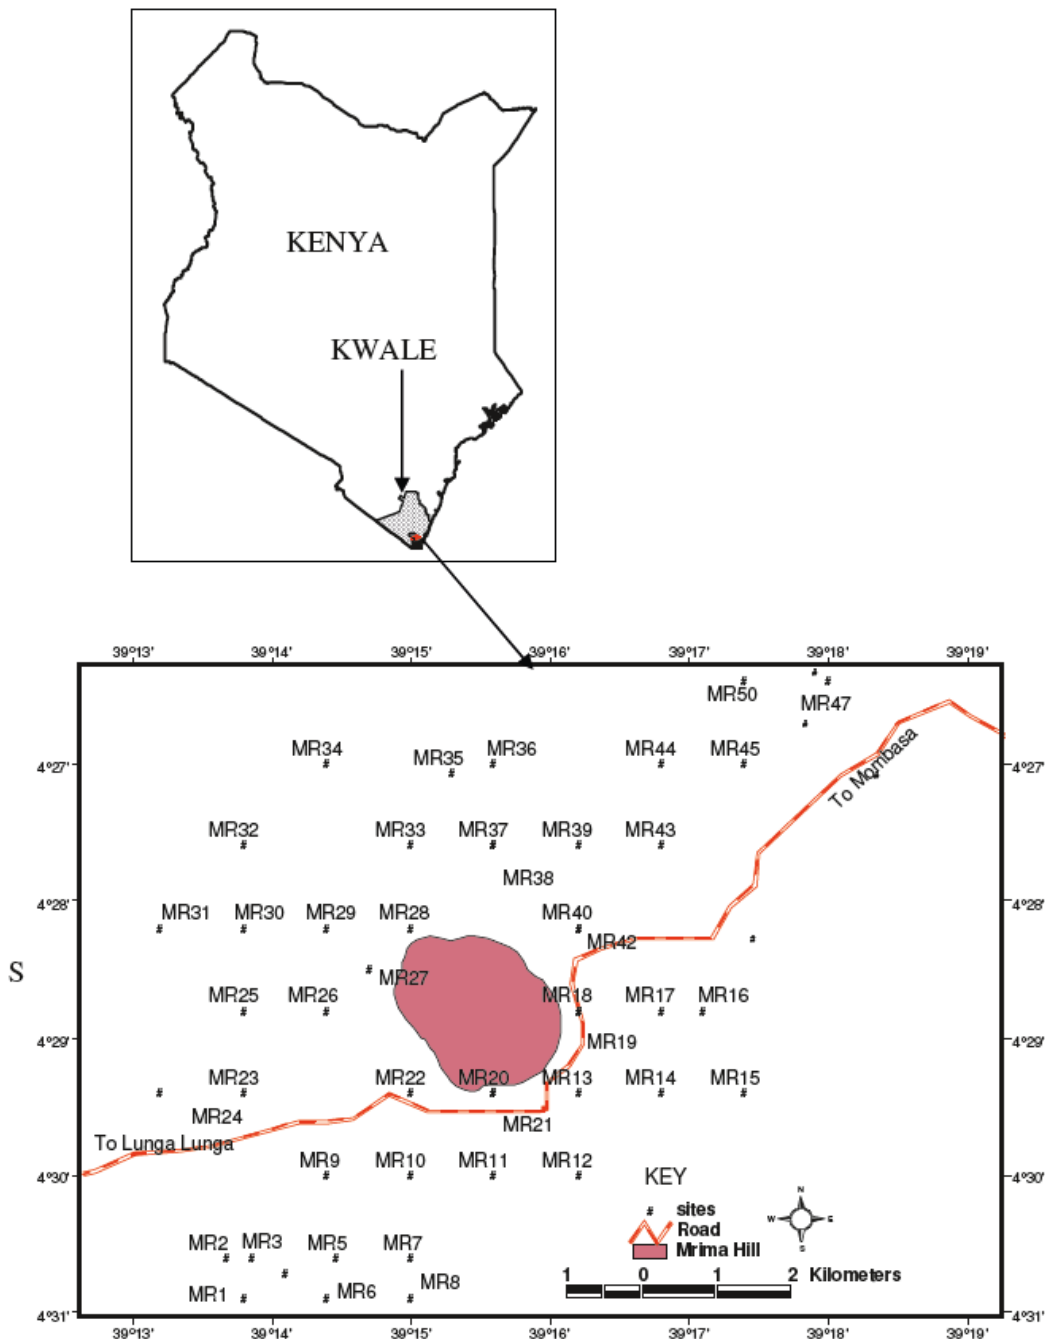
KENYA

KWALE

39°13' 39°14' 39°15' 39°16' 39°17' 39°18' 39°19'

4°27' 4°28' 4°29' 4°30' 4°31'

S

MR50 MR47

To Mombasa

MR34 MR35 MR36 MR44 MR45

MR32 MR33 MR37 MR39 MR43

MR38

MR31 MR30 MR29 MR28 MR40

MR42

MR27

MR25 MR26 MR18 MR17 MR16

MR19

MR23 MR22 MR20 MR13 MR14 MR15

MR24

MR21

To Lunga Lunga

MR9 MR10 MR11 MR12

KEY

sites
Road
Mrima Hill

N W E S

MR2 MR3 MR5 MR7

MR8

MR1 MR6

1 0 1 2 Kilometers

39°13' 39°14' 39°15' 39°16' 39°17' 39°18' 39°19'

4°27' 4°28' 4°29' 4°30' 4°31'